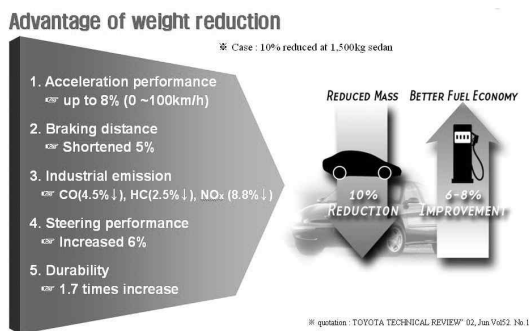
Advantage of weight reduction

※ Case : 10% reduced at 1,500kg sedan

1. Acceleration performance
☞ up to 8% (0 ~100km/h)

2. Braking distance
☞ Shortened 5%

3. Industrial emission
☞ CO(4.5%↓), HC(2.5%↓), $NO_x$ (8.8%↓)

4. Steering performance
☞ Increased 6%

5. Durability
☞ 1.7 times increase

REDUCED MASS

10% REDUCTION

BETTER FUEL ECONOMY

6-8% IMPROVEMENT

※ quotation : TOYOTA TECHNICAL REVIEW' 02, Jun Vol52. No 1